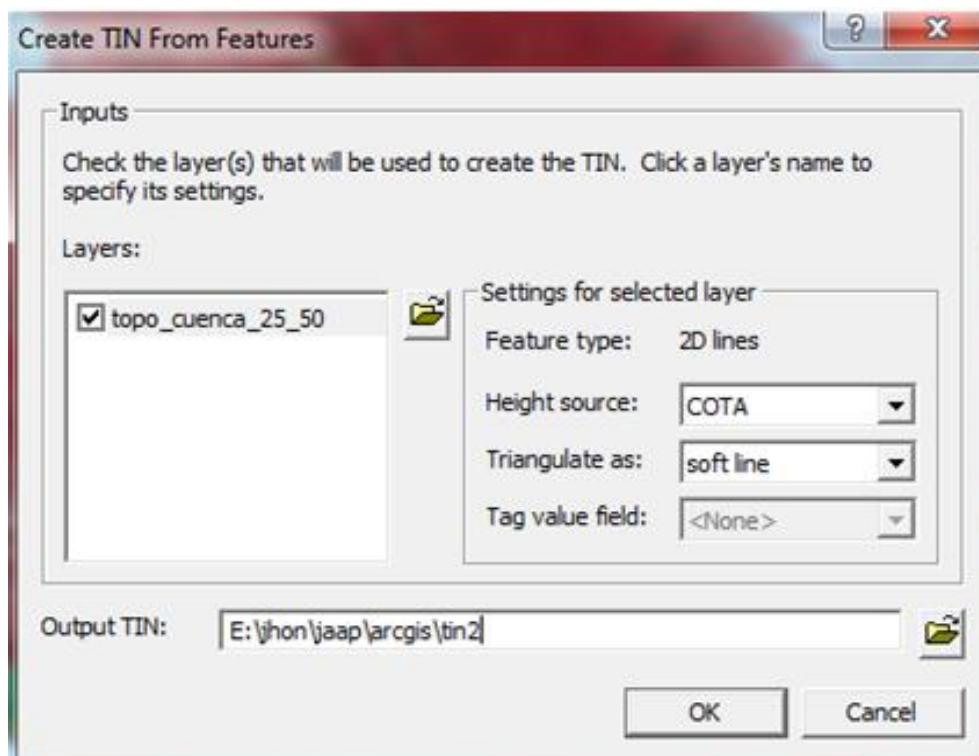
Create TIN From Features

?

x

Inputs

Check the layer(s) that will be used to create the TIN. Click a layer's name to specify its settings.

Layers:

☑ topo_cuenca_25_50

Settings for selected layer

Feature type: 2D lines

Height source: COTA

Triangulate as: soft line

Tag value field: <None>

Output TIN: E:\jhon\jaap\arcgis\tin2

OK

Cancel